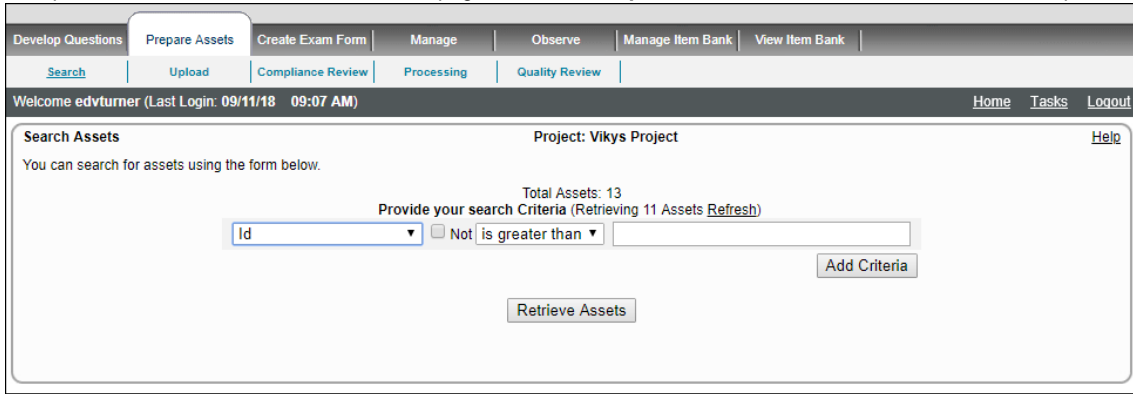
Develop Questions | Prepare Assets | Create Exam Form | Manage | Observe | Manage Item Bank | View Item Bank

Search | Upload | Compliance Review | Processing | Quality Review

Welcome edvturner (Last Login: 09/11/18 09:07 AM)

Home Tasks Logout

Search Assets

Project: Vikys Project

Help

You can search for assets using the form below.

Total Assets: 13

Provide your search Criteria (Retrieving 11 Assets Refresh)

Id ▼ Not is greater than ▼

Add Criteria

Retrieve Assets